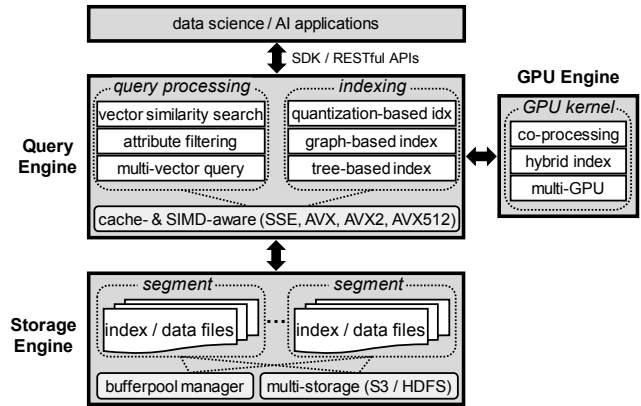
data science / AI applications

SDK / RESTful APIs

Query Engine

query processing

vector similarity search

attribute filtering

multi-vector query

indexing

quantization-based idx

graph-based index

tree-based index

cache- & SIMD-aware (SSE, AVX, AVX2, AVX512)

GPU Engine

GPU kernel

co-processing

hybrid index

multi-GPU

Storage Engine

segment

index / data files

...

segment

index / data files

bufferpool manager

multi-storage (S3 / HDFS)